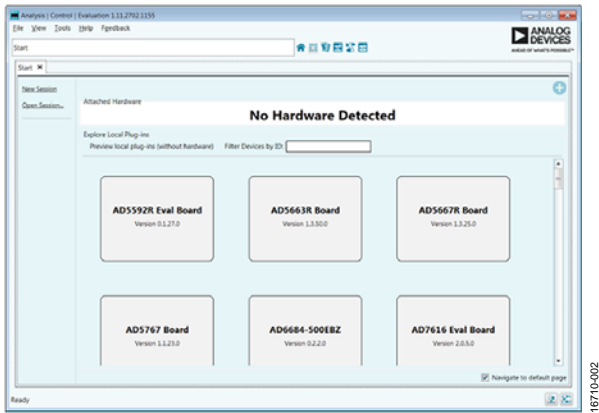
Analysis | Control | Evaluation 1.11.2702.1155

File View Tools Help Feedback

Start

ANALOG DEVICES
AHEAD OF WHAT'S POSSIBLE™

Start ✖

New Session
Open Session...

Attached Hardware

No Hardware Detected

Explore Local Plug-ins
Preview local plug-ins (without hardware)  Filter Devices by ID:

AD5592R Eval Board
Version 0.1.27.0

AD5663R Board
Version 1.3.50.0

AD5667R Board
Version 1.3.25.0

AD5767 Board
Version 1.1.23.0

AD6684-500EBZ
Version 0.2.2.0

AD7616 Eval Board
Version 2.0.5.0

Navigate to default page

Ready

16710-002